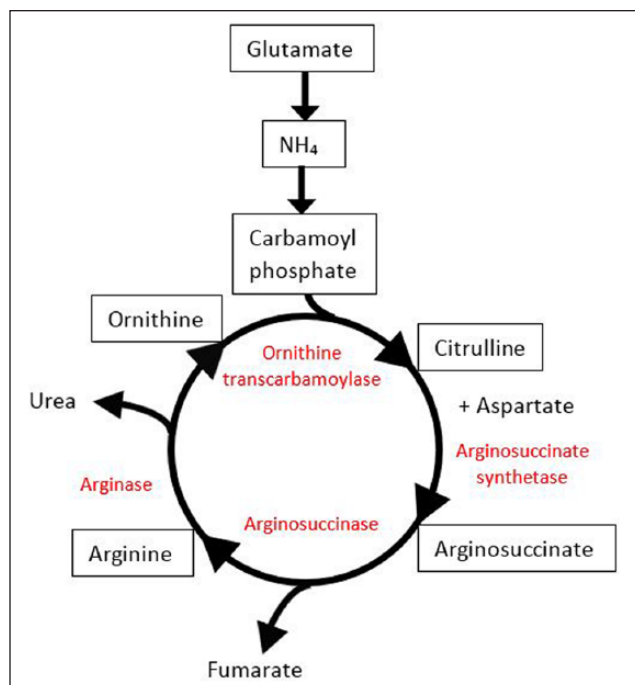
Glutamate

$NH_4$

Carbamoyl phosphate

Ornithine

Citrulline

Ornithine transcarbamoylase

Urea

+ Aspartate

Arginosuccinate synthetase

Arginase

Arginosuccinase

Arginine

Arginosuccinate

Fumarate